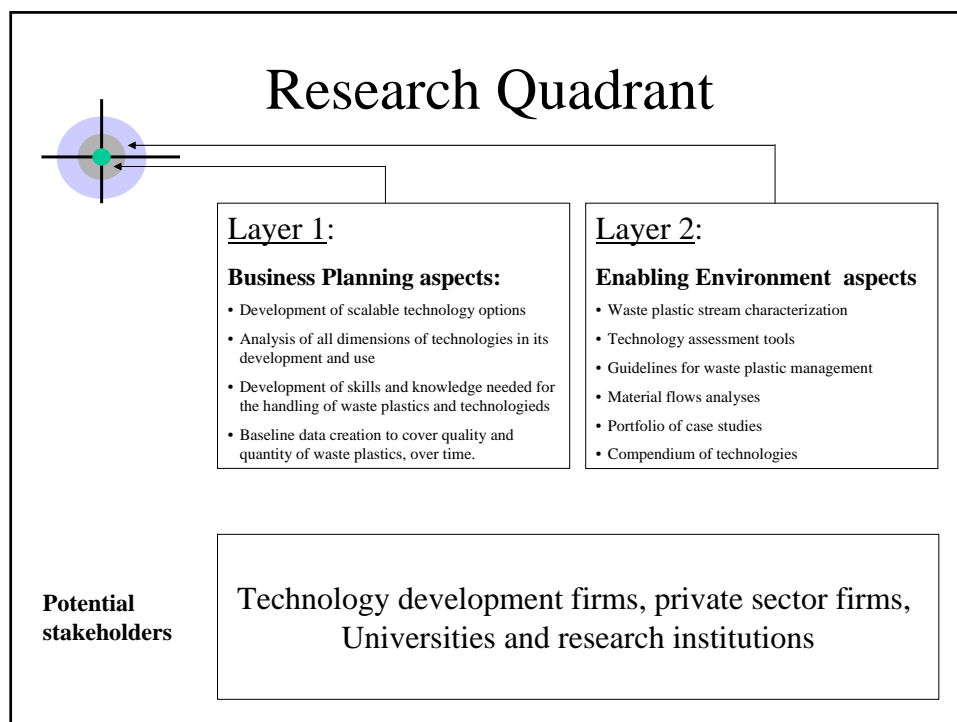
Research Quadrant

Layer 1:

Business Planning aspects:

• Development of scalable technology options
• Analysis of all dimensions of technologies in its development and use
• Development of skills and knowledge needed for the handling of waste plastics and technologieds
• Baseline data creation to cover quality and quantity of waste plastics, over time.

Layer 2:

Enabling Environment aspects

• Waste plastic stream characterization
• Technology assessment tools
• Guidelines for waste plastic management
• Material flows analyses
• Portfolio of case studies
• Compendium of technologies

Potential stakeholders

Technology development firms, private sector firms, Universities and research institutions